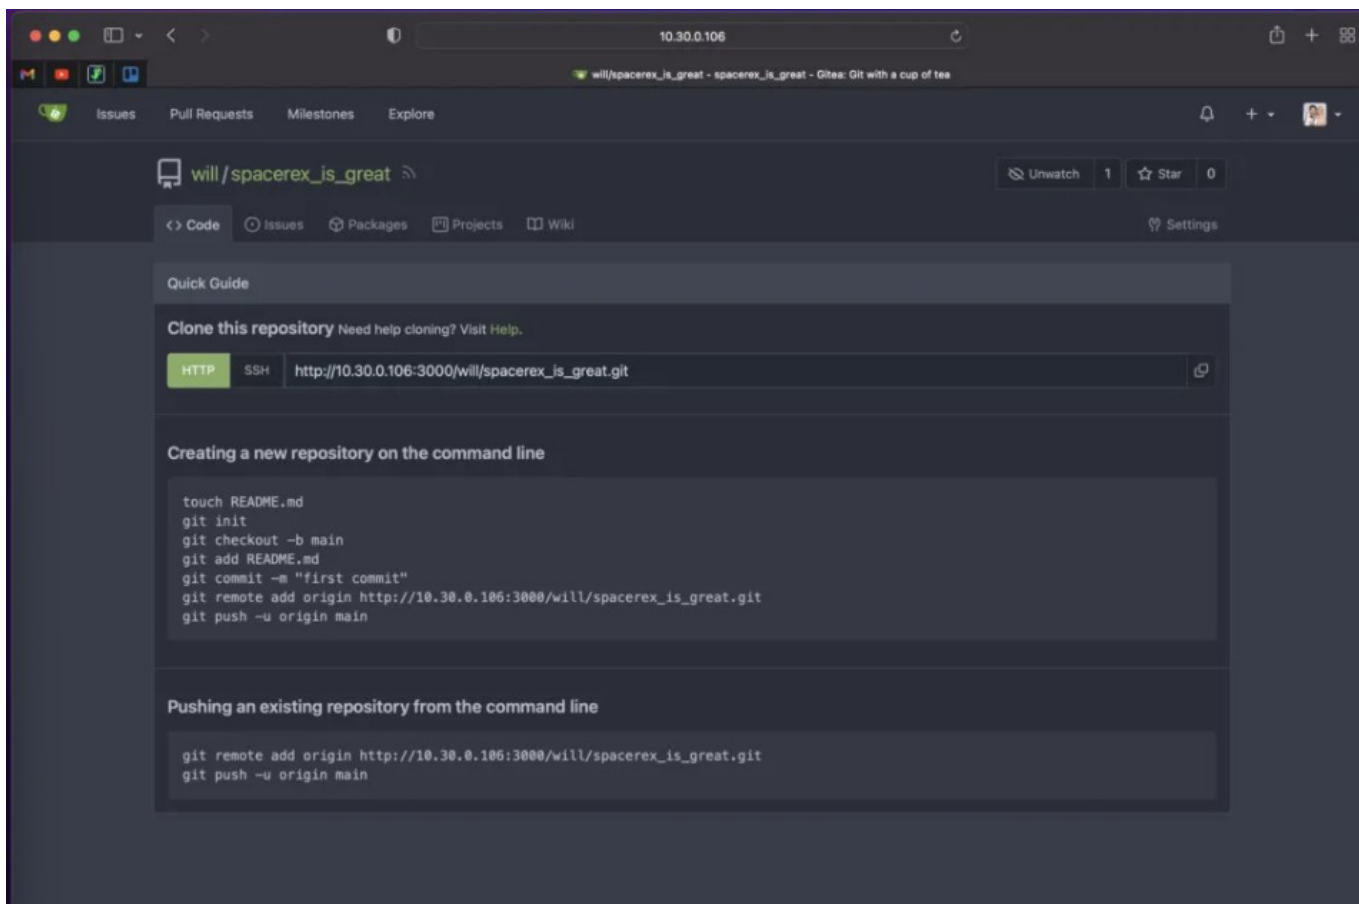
10.30.0.106

will/spacerex_is_great - spacerex_is_great - Gitea: Git with a cup of tea

Issues Pull Requests Milestones Explore

will / spacerex_is_great

Unwatch 1 Star 0

<> Code Issues Packages Projects Wiki Settings

Quick Guide

Clone this repository Need help cloning? Visit Help.

HTTP SSH http://10.30.0.106:3000/will/spacerex_is_great.git

Creating a new repository on the command line

touch README.md
git init
git checkout -b main
git add README.md
git commit -m "first commit"
git remote add origin http://10.30.0.106:3000/will/spacerex_is_great.git
git push -u origin main

Pushing an existing repository from the command line

git remote add origin http://10.30.0.106:3000/will/spacerex_is_great.git
git push -u origin main